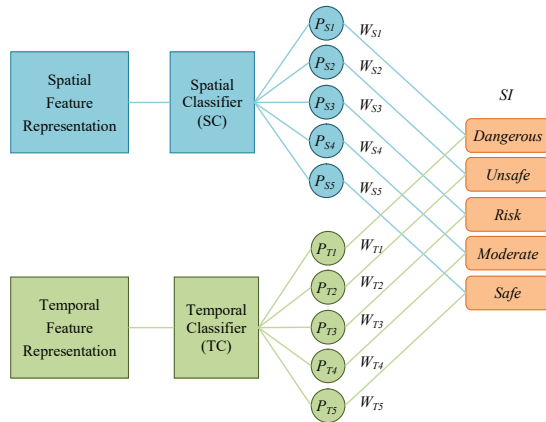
Spatial Feature Representation

Spatial Classifier (SC)

$P_{S1}$
$W_{S1}$
$P_{S2}$
$W_{S2}$
$P_{S3}$
$W_{S3}$
$P_{S4}$
$W_{S4}$
$P_{S5}$
$W_{S5}$

SI

Dangerous
Unsafe
Risk
Moderate
Safe

Temporal Feature Representation

Temporal Classifier (TC)

$P_{T1}$
$W_{T1}$
$P_{T2}$
$W_{T2}$
$P_{T3}$
$W_{T3}$
$P_{T4}$
$W_{T4}$
$P_{T5}$
$W_{T5}$